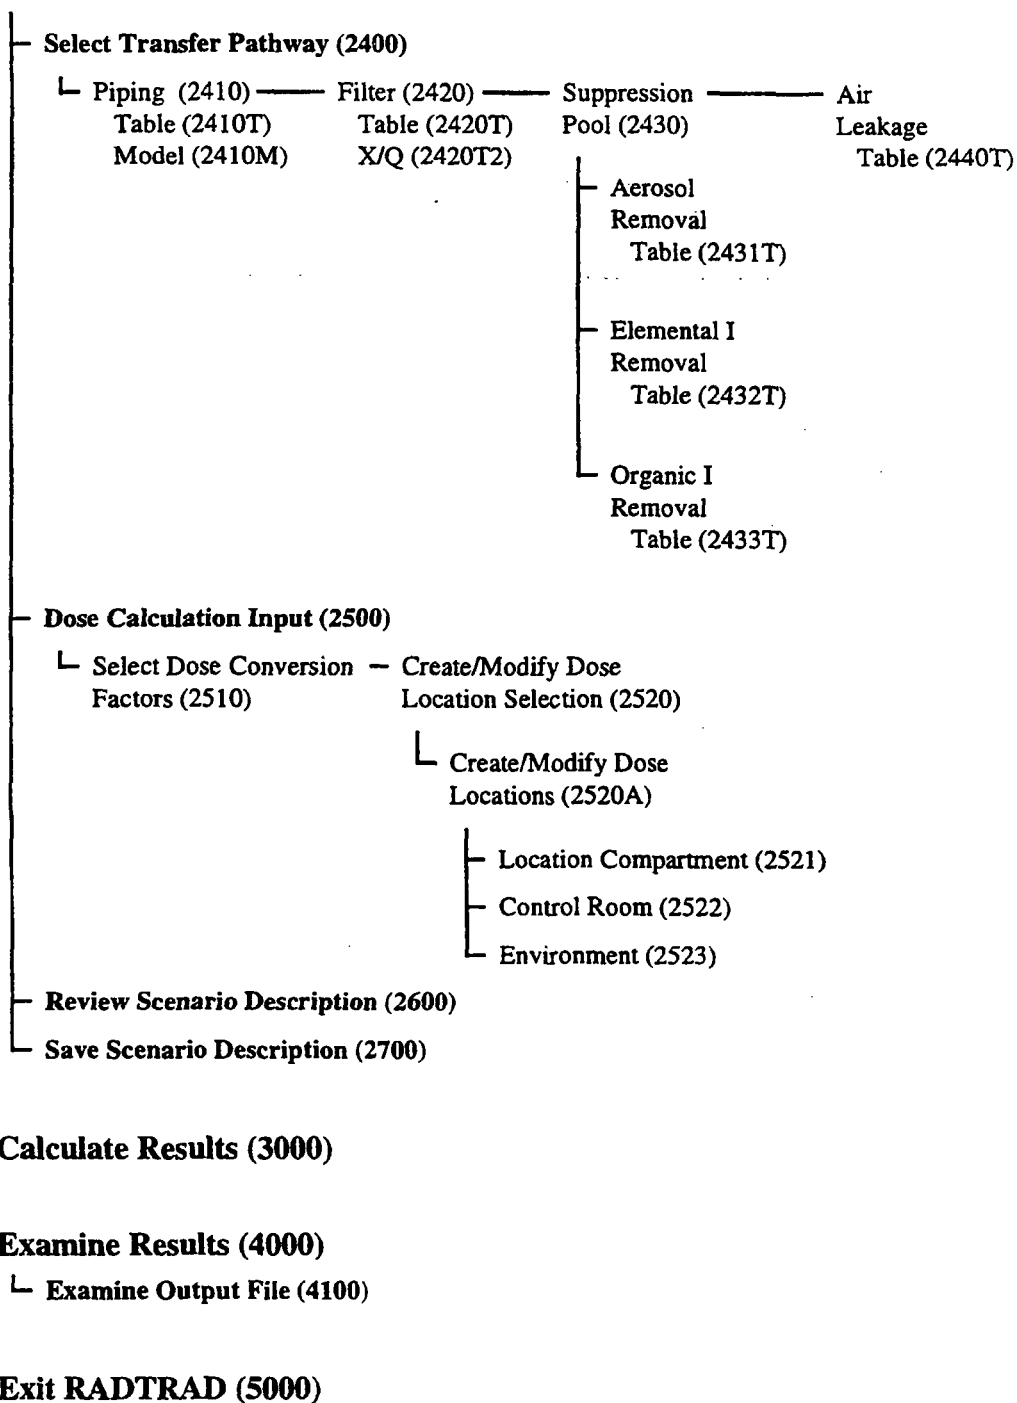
Select Transfer Pathway (2400)

Piping (2410) Table (2410T) Model (2410M)

Filter (2420) Table (2420T) X/Q (2420T2)

Suppression Pool (2430)

Aerosol Removal Table (2431T)

Elemental I Removal Table (2432T)

Organic I Removal Table (2433T)

Air Leakage Table (2440T)

Dose Calculation Input (2500)

Select Dose Conversion Factors (2510)

Create/Modify Dose Location Selection (2520)

Create/Modify Dose Locations (2520A)

Location Compartment (2521)

Control Room (2522)

Environment (2523)

Review Scenario Description (2600)

Save Scenario Description (2700)

Calculate Results (3000)

Examine Results (4000)

Examine Output File (4100)

Exit RADTRAD (5000)